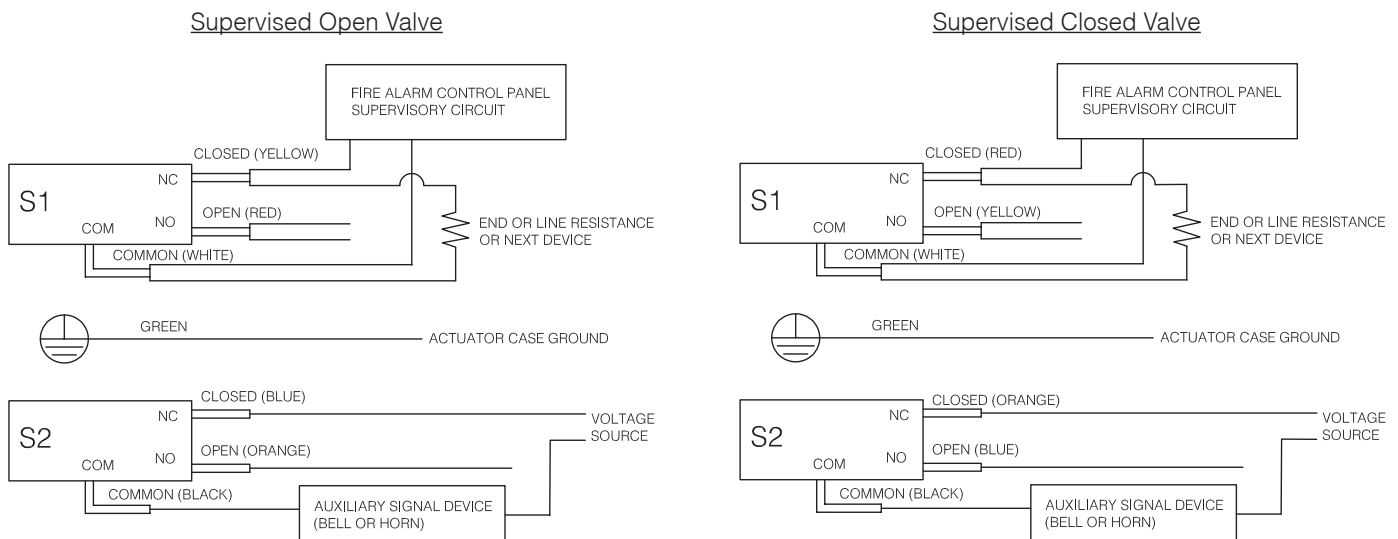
Supervised Open Valve

FIRE ALARM CONTROL PANEL SUPERVISORY CIRCUIT

CLOSED (YELLOW)

S1

NC

NO

COM

OPEN (RED)

END OR LINE RESISTANCE OR NEXT DEVICE

COMMON (WHITE)

GREEN

ACTUATOR CASE GROUND

CLOSED (BLUE)

S2

NC

NO

COM

VOLTAGE SOURCE

OPEN (ORANGE)

COMMON (BLACK)

AUXILIARY SIGNAL DEVICE (BELL OR HORN)

Supervised Closed Valve

FIRE ALARM CONTROL PANEL SUPERVISORY CIRCUIT

CLOSED (RED)

S1

NC

NO

COM

OPEN (YELLOW)

END OR LINE RESISTANCE OR NEXT DEVICE

COMMON (WHITE)

GREEN

ACTUATOR CASE GROUND

CLOSED (ORANGE)

S2

NC

NO

COM

VOLTAGE SOURCE

OPEN (BLUE)

COMMON (BLACK)

AUXILIARY SIGNAL DEVICE (BELL OR HORN)